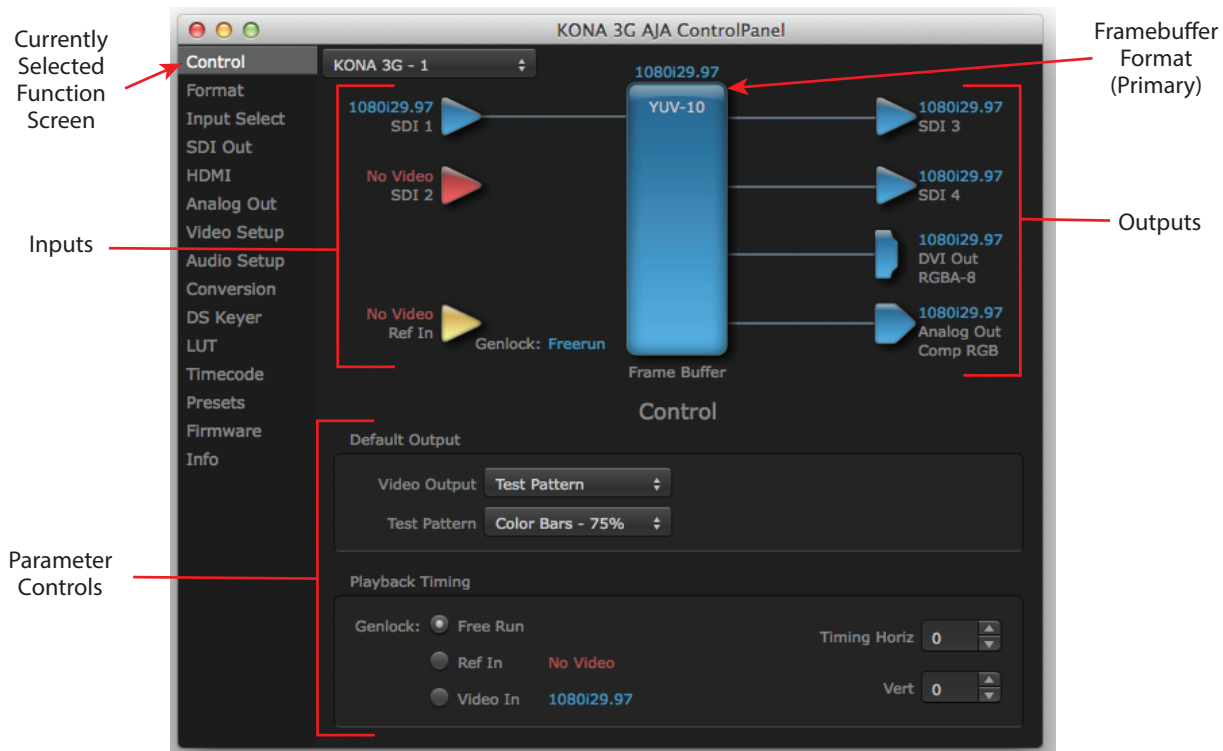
Currently Selected Function Screen

KONA 3G AJA ControlPanel

Framebuffer Format (Primary)

Control
Format
Input Select
SDI Out
HDMI
Analog Out
Video Setup
Audio Setup
Conversion
DS Keyer
LUT
Timecode
Presets
Firmware
Info

KONA 3G - 1

1080i29.97

1080i29.97
SDI 1

No Video
SDI 2

No Video
Ref In

Genlock: Freerun

YUV-10

Frame Buffer

1080i29.97
SDI 3

1080i29.97
SDI 4

1080i29.97
DVI Out
RGBA-8

1080i29.97
Analog Out
Comp RGB

Inputs

Outputs

Control

Default Output

Video Output Test Pattern

Test Pattern Color Bars - 75%

Parameter Controls

Playback Timing

Genlock: Free Run

Ref In No Video

Video In 1080i29.97

Timing Horiz 0

Vert 0